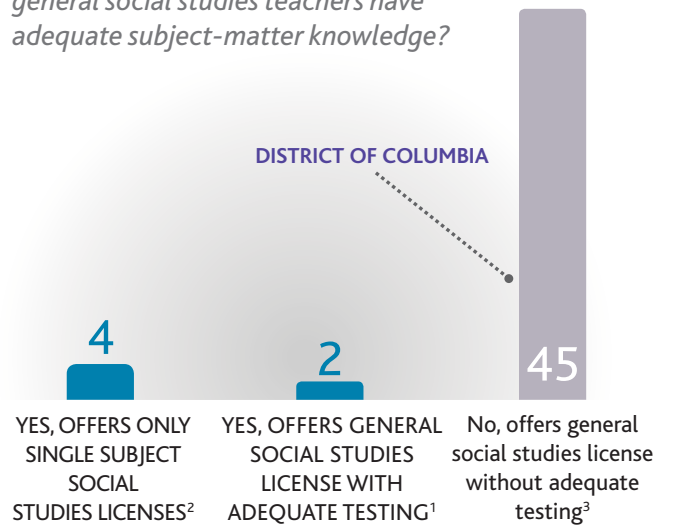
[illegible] general social studies teachers have adequate subject-matter knowledge?

DISTRICT OF COLUMBIA

4

2

45

YES, OFFERS ONLY SINGLE SUBJECT SOCIAL STUDIES LICENSES$^2$

YES, OFFERS GENERAL SOCIAL STUDIES LICENSE WITH ADEQUATE TESTING$^1$

No, offers general social studies license without adequate testing$^3$